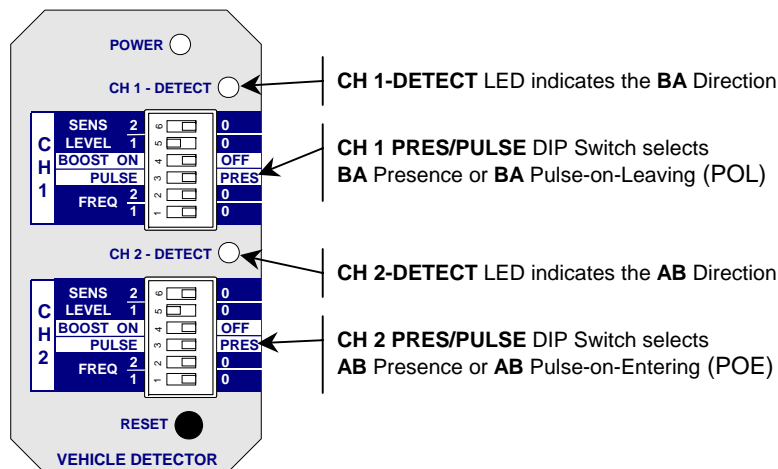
POWER

CH 1 - DETECT

C
H
1

SENS 2
LEVEL 1
BOOST ON
PULSE
FREQ 2
1

6
5
4
3
2
1

0
0
OFF
PRES
0
0

CH 2 - DETECT

C
H
2

SENS 2
LEVEL 1
BOOST ON
PULSE
FREQ 2
1

6
5
4
3
2
1

0
0
OFF
PRES
0
0

RESET

VEHICLE DETECTOR

**CH 1-DETECT** LED indicates the **BA** Direction

**CH 1 PRES/PULSE** DIP Switch selects **BA** Presence or **BA** Pulse-on-Leaving (POL)

**CH 2-DETECT** LED indicates the **AB** Direction

**CH 2 PRES/PULSE** DIP Switch selects **AB** Presence or **AB** Pulse-on-Entering (POE)